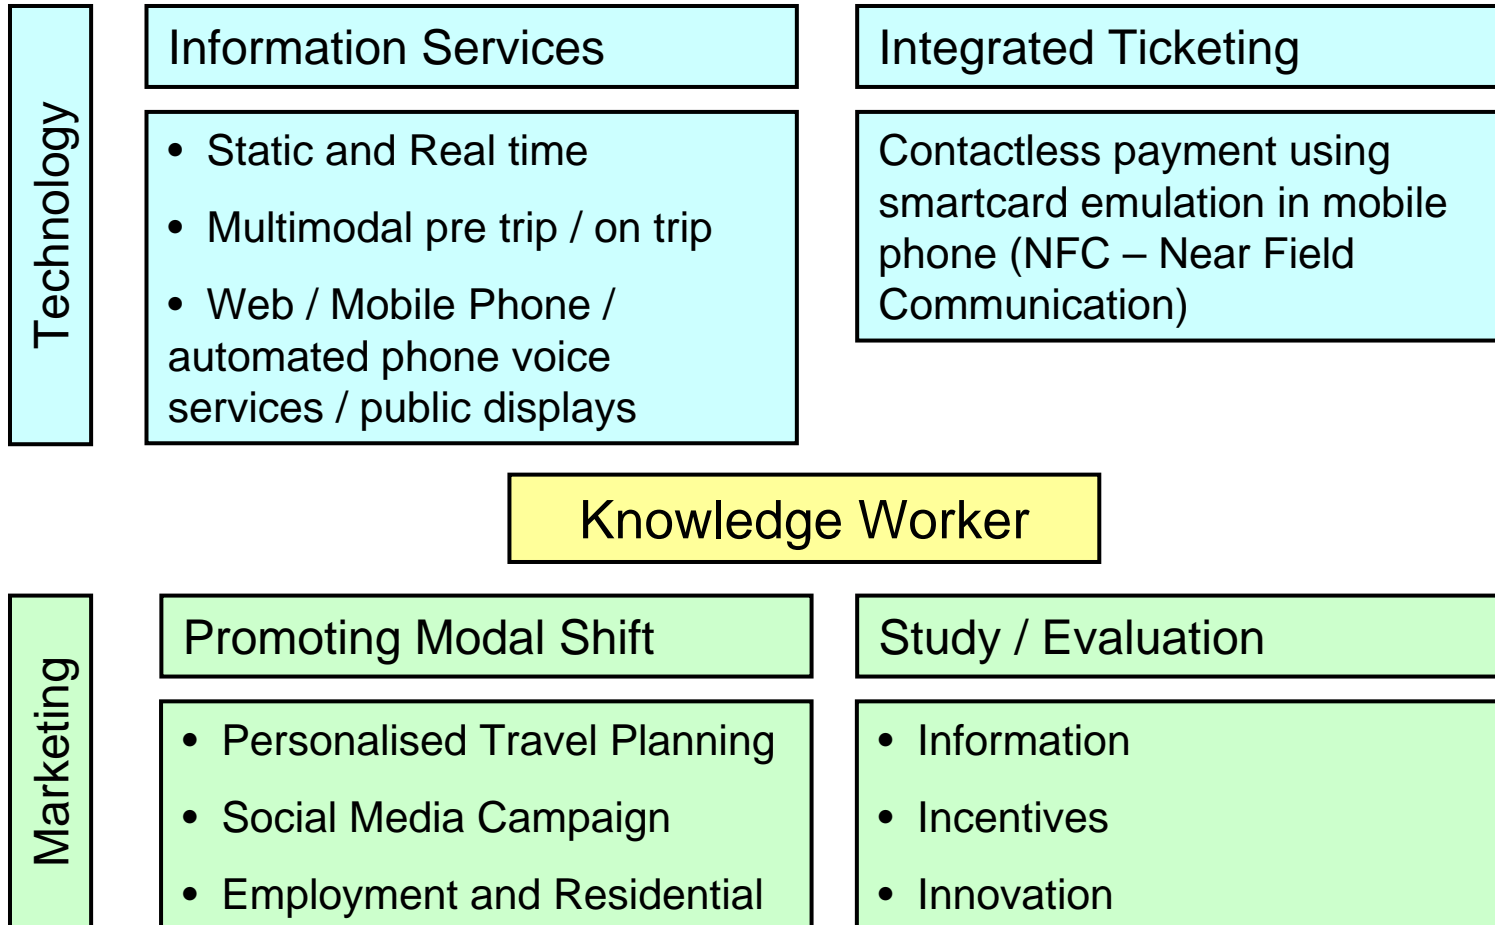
Technology

Information Services

• Static and Real time
• Multimodal pre trip / on trip
• Web / Mobile Phone / automated phone voice services / public displays

Integrated Ticketing

Contactless payment using smartcard emulation in mobile phone (NFC – Near Field Communication)

Knowledge Worker

Marketing

Promoting Modal Shift

• Personalised Travel Planning
• Social Media Campaign
• Employment and Residential

Study / Evaluation

• Information
• Incentives
• Innovation